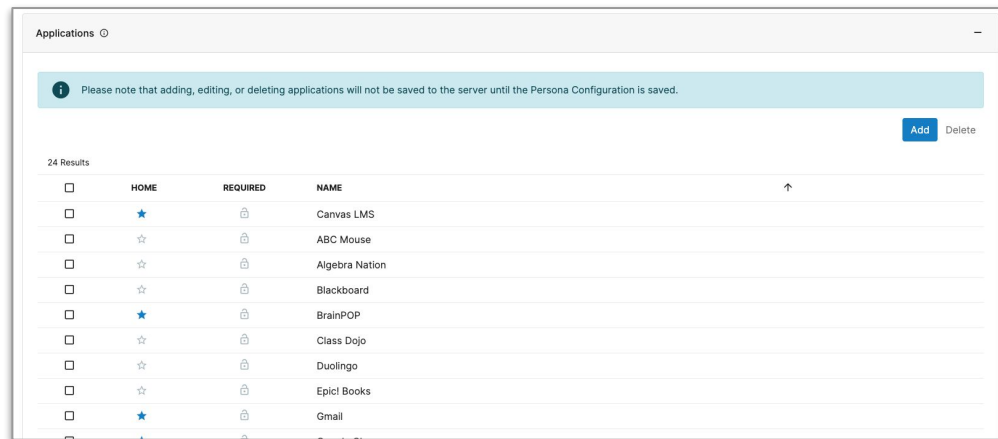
Applications ⓘ

−

Please note that adding, editing, or deleting applications will not be saved to the server until the Persona Configuration is saved.

Add Delete

24 Results

| ☐ | HOME | REQUIRED | NAME | ↑ |
|---|---|---|---|---|
| ☐ | ★ | | Canvas LMS | |
| ☐ | ☆ | | ABC Mouse | |
| ☐ | ☆ | | Algebra Nation | |
| ☐ | ☆ | | Blackboard | |
| ☐ | ★ | | BrainPOP | |
| ☐ | ☆ | | Class Dojo | |
| ☐ | ☆ | | Duolingo | |
| ☐ | ☆ | | Epic! Books | |
| ☐ | ★ | | Gmail | |